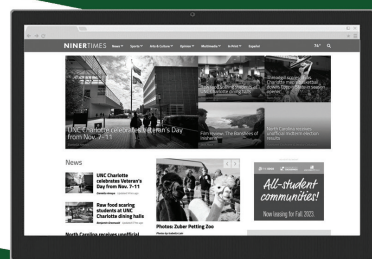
NINERTIMES News Sports Arts & Culture Opinion Multimedia Archive Español

UNC Charlotte celebrates Veteran's Day from Nov. 7-11

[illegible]

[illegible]

North Carolina receives unofficial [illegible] election results

News

UNC Charlotte celebrates Veteran's Day from Nov. 7-11

Raw food scaring students at UNC Charlotte dining halls

North Carolina receives unofficial

Photos: Zuber Petting Zoo

All-student communities!

Now leasing for Fall 2023.